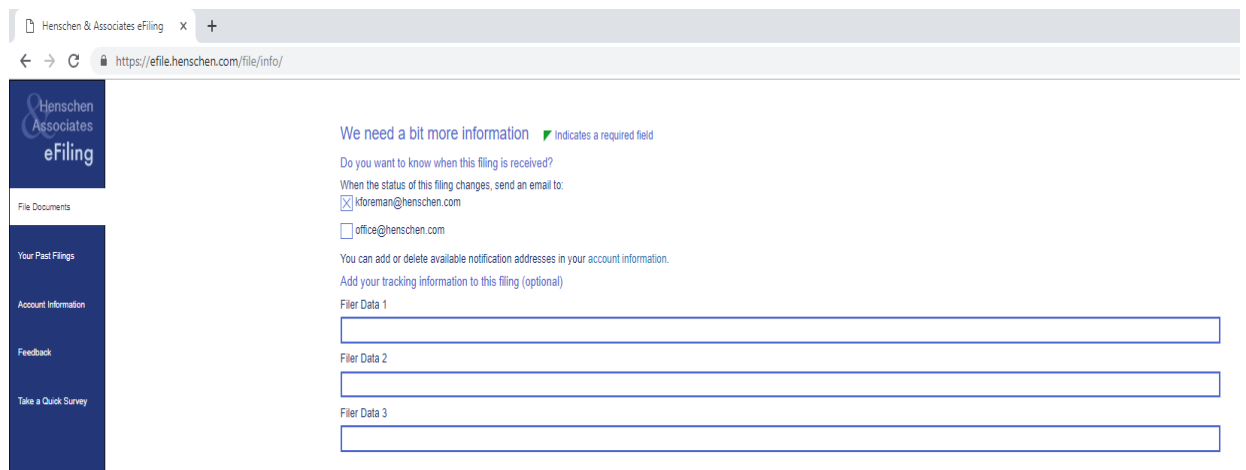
Henschen & Associates eFiling ×  +

https://efile.henschen.com/file/info/

Henschen & Associates eFiling

File Documents

Your Past Filings

Account Information

Feedback

Take a Quick Survey

We need a bit more information  Indicates a required field

Do you want to know when this filing is received?

When the status of this filing changes, send an email to:

☒ kforeman@henschen.com

☐ office@henschen.com

You can add or delete available notification addresses in your account information.

Add your tracking information to this filing (optional)

Filer Data 1

Filer Data 2

Filer Data 3